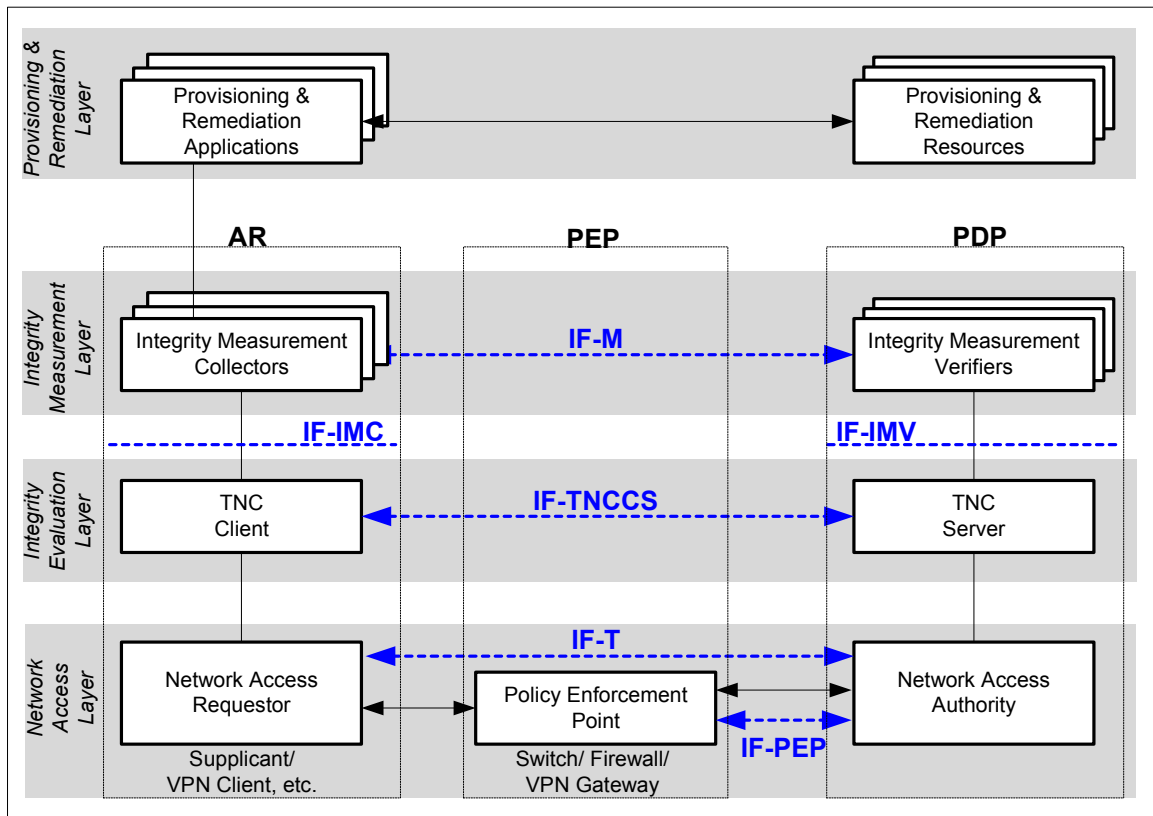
Provisioning & Remediation Layer

Provisioning & Remediation Applications

Provisioning & Remediation Resources

AR

PEP

PDP

Integrity Measurement Layer

Integrity Measurement Collectors

IF-M

Integrity Measurement Verifiers

IF-IMC

IF-IMV

Integrity Evaluation Layer

TNC Client

IF-TNCCS

TNC Server

Network Access Layer

IF-T

Network Access Requestor

Policy Enforcement Point

Network Access Authority

IF-PEP

Supplicant/ VPN Client, etc.

Switch/ Firewall/ VPN Gateway